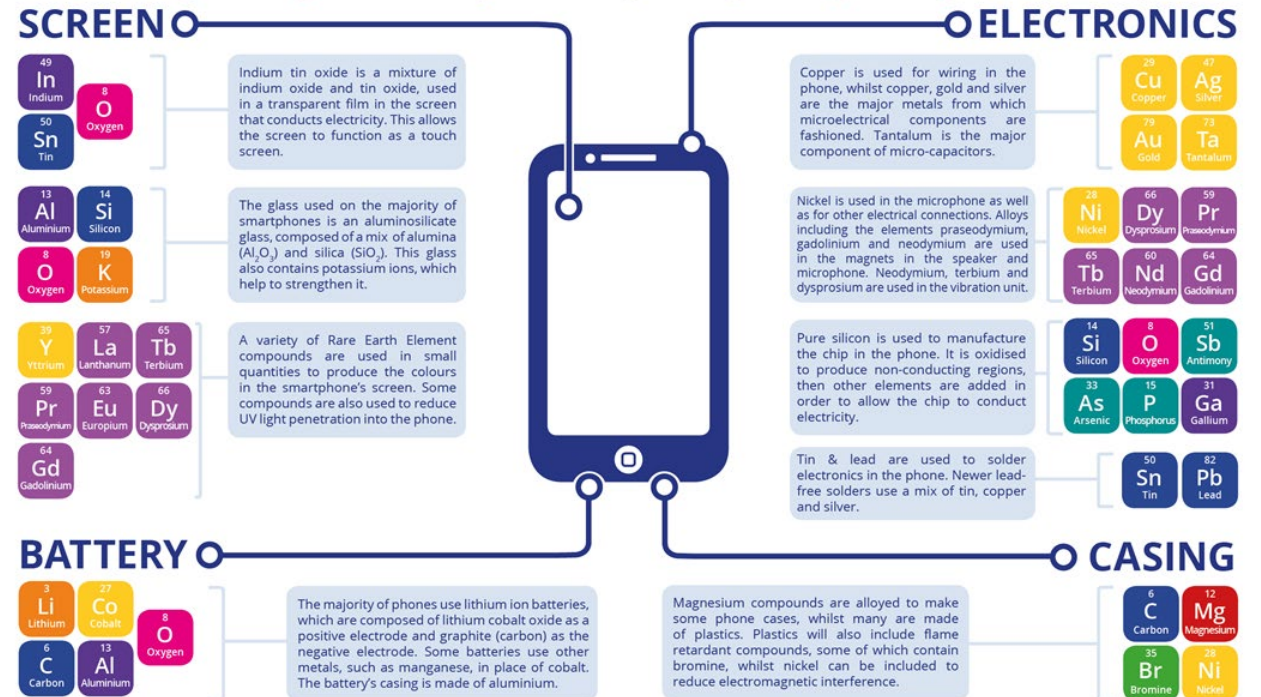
SCREEN

49 In Indium
8 O Oxygen
50 Sn Tin

Indium tin oxide is a mixture of indium oxide and tin oxide, used in a transparent film in the screen that conducts electricity. This allows the screen to function as a touch screen.

13 Al Aluminium
14 Si Silicon
8 O Oxygen
19 K Potassium

The glass used on the majority of smartphones is an aluminosilicate glass, composed of a mix of alumina ($Al_2O_3$) and silica ($SiO_2$). This glass also contains potassium ions, which help to strengthen it.

39 Y Yttrium
57 La Lanthanum
65 Tb Terbium
59 Pr Praseodymium
63 Eu Europium
66 Dy Dysprosium
64 Gd Gadolinium

A variety of Rare Earth Element compounds are used in small quantities to produce the colours in the smartphone's screen. Some compounds are also used to reduce UV light penetration into the phone.

ELECTRONICS

Copper is used for wiring in the phone, whilst copper, gold and silver are the major metals from which microelectrical components are fashioned. Tantalum is the major component of micro-capacitors.

29 Cu Copper
47 Ag Silver
79 Au Gold
73 Ta Tantalum

Nickel is used in the microphone as well as for other electrical connections. Alloys including the elements praseodymium, gadolinium and neodymium are used in the magnets in the speaker and microphone. Neodymium, terbium and dysprosium are used in the vibration unit.

28 Ni Nickel
66 Dy Dysprosium
59 Pr Praseodymium
65 Tb Terbium
60 Nd Neodymium
64 Gd Gadolinium

Pure silicon is used to manufacture the chip in the phone. It is oxidised to produce non-conducting regions, then other elements are added in order to allow the chip to conduct electricity.

14 Si Silicon
8 O Oxygen
51 Sb Antimony
33 As Arsenic
15 P Phosphorus
31 Ga Gallium

Tin & lead are used to solder electronics in the phone. Newer lead-free solders use a mix of tin, copper and silver.

50 Sn Tin
82 Pb Lead

BATTERY

3 Li Lithium
27 Co Cobalt
8 O Oxygen
6 C Carbon
13 Al Aluminium

The majority of phones use lithium ion batteries, which are composed of lithium cobalt oxide as a positive electrode and graphite (carbon) as the negative electrode. Some batteries use other metals, such as manganese, in place of cobalt. The battery's casing is made of aluminium.

CASING

Magnesium compounds are alloyed to make some phone cases, whilst many are made of plastics. Plastics will also include flame retardant compounds, some of which contain bromine, whilst nickel can be included to reduce electromagnetic interference.

6 C Carbon
12 Mg Magnesium
35 Br Bromine
28 Ni Nickel